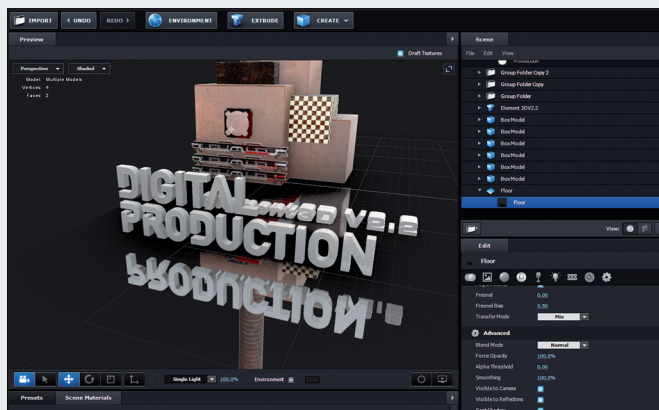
IMPORT
UNDO
REDO
ENVIRONMENT
EXTRUDE
CREATE

Preview
Draft Textures
Perspective
Shaded
Model: Multiple Models
Vertices: 4
Faces: 2

DIGITAL
PRODUCTION
E3D V2.2

Single Light
100,0%
Environment

Presets
Scene Materials

Scene
File Edit View
Production
Group Folder Copy 2
Group Folder Copy
Group Folder
Element 3D V2.2
BoxModel
BoxModel
BoxModel
BoxModel
BoxModel
BoxModel
BoxModel
Floor
Floor

View:

Edit
Floor
Fresnel 0,00
Fresnel Bias 0,50
Transfer Mode Mix
Advanced
Blend Mode Normal
Force Opacity 100,0%
Alpha Threshold 0,00
Smoothing 100,0%
Visible to Camera
Visible to Reflections